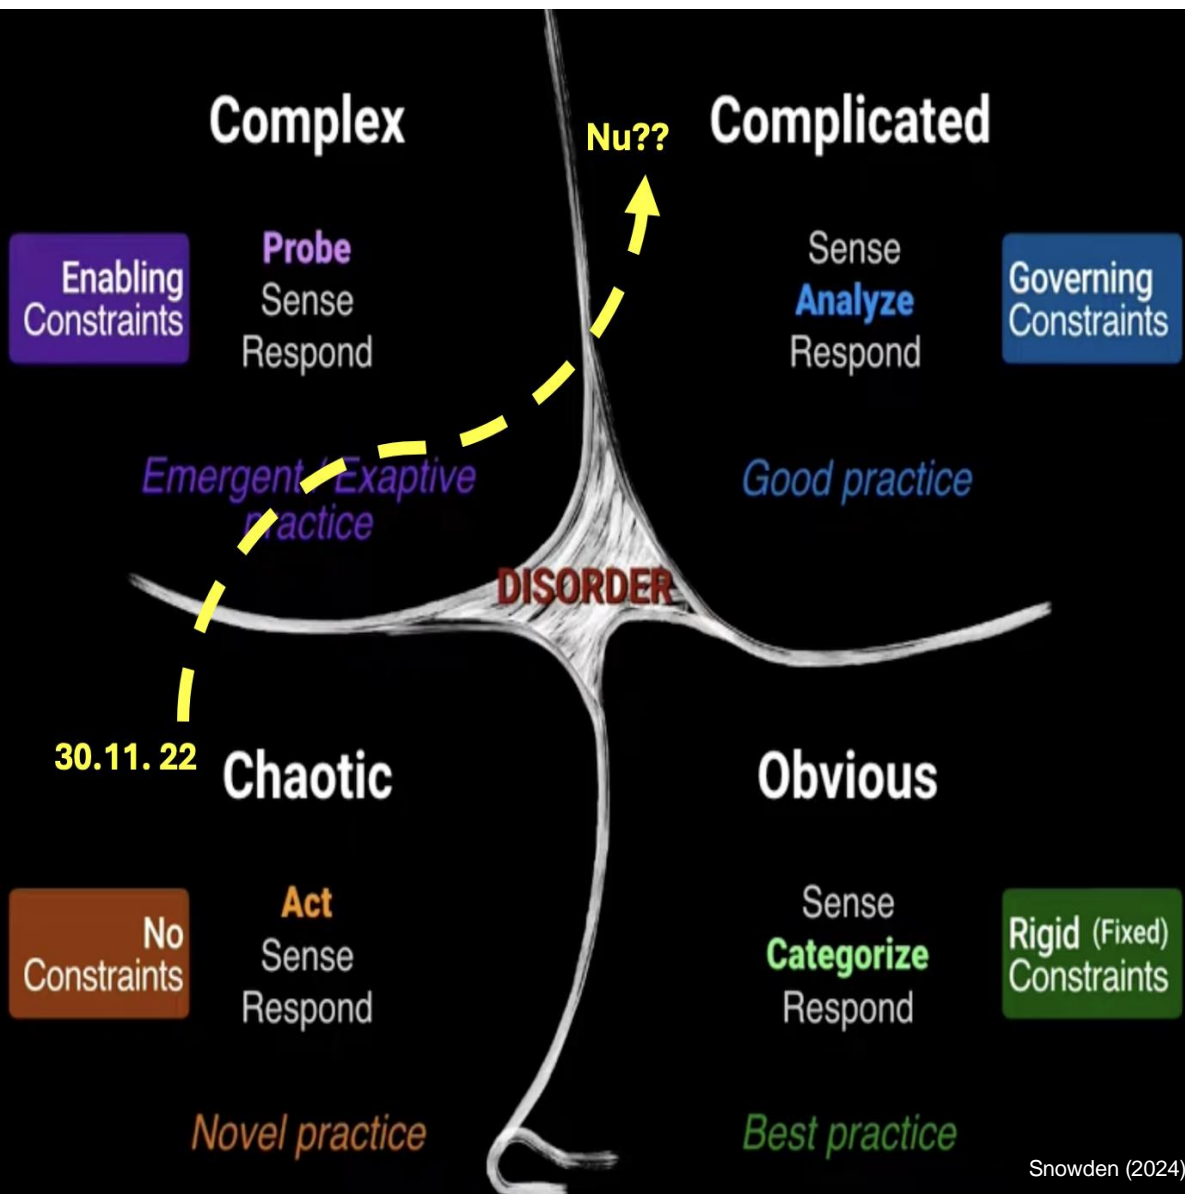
Complex

Nu??

Complicated

Enabling Constraints

Probe
Sense
Respond

Sense
Analyze
Respond

Governing Constraints

Emergent / Exaptive practice

Good practice

DISORDER

30.11. 22

Chaotic

Obvious

No Constraints

Act
Sense
Respond

Sense
Categorize
Respond

Rigid (Fixed) Constraints

Novel practice

Best practice

Snowden (2024)